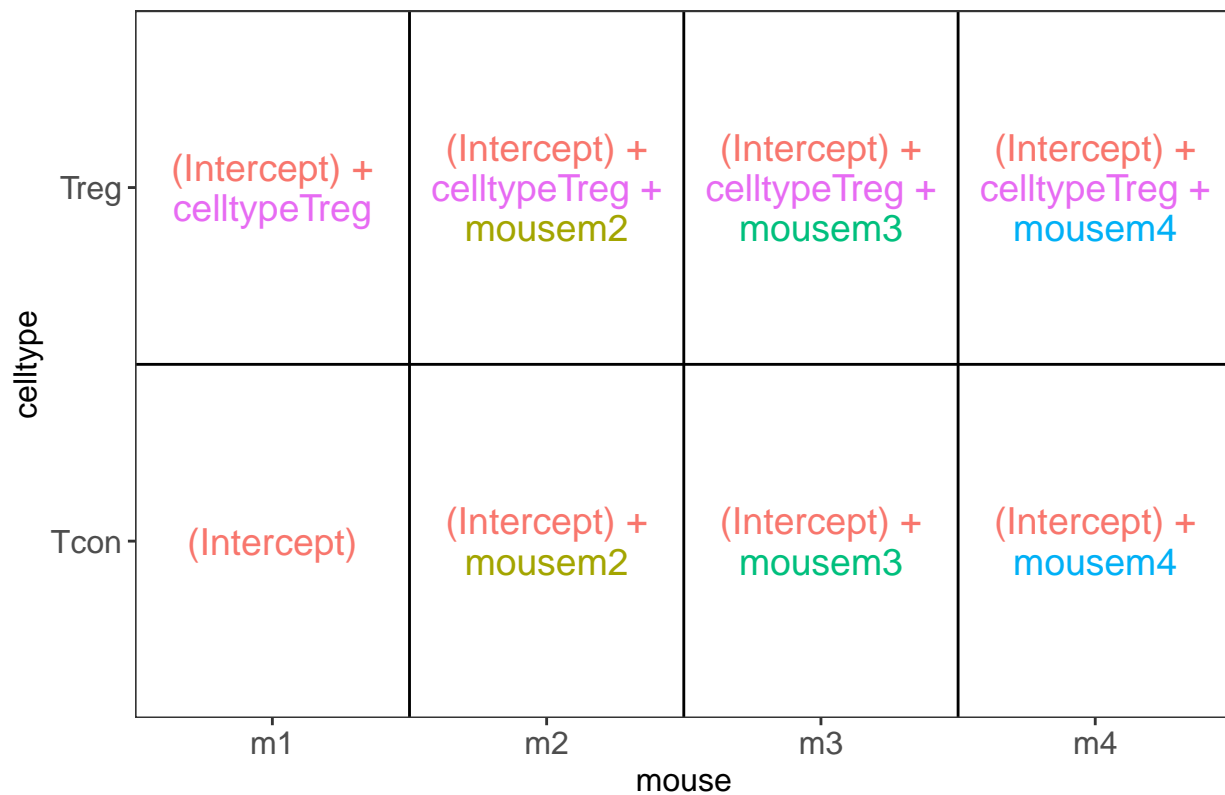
| celltype | m1 | m2 | m3 | m4 |
|---|---|---|---|---|
| Treg | (Intercept) + celltypeTreg | (Intercept) + celltypeTreg + mousem2 | (Intercept) + celltypeTreg + mousem3 | (Intercept) + celltypeTreg + mousem4 |
| Tcon | (Intercept) | (Intercept) + mousem2 | (Intercept) + mousem3 | (Intercept) + mousem4 |

mouse